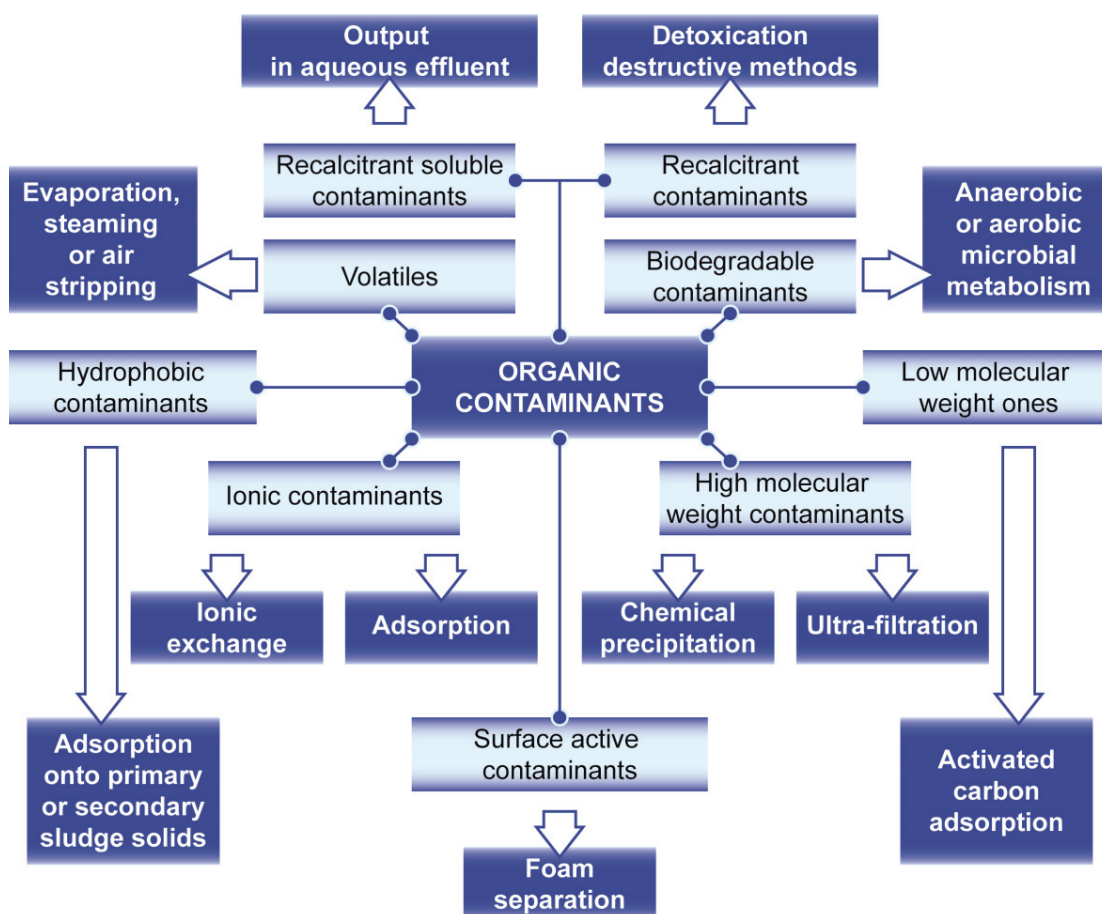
Output in aqueous effluent

Detoxication destructive methods

Recalcitrant soluble contaminants

Recalcitrant contaminants

Evaporation, steaming or air stripping

Volatiles

Biodegradable contaminants

Anaerobic or aerobic microbial metabolism

Hydrophobic contaminants

ORGANIC CONTAMINANTS

Low molecular weight ones

Ionic contaminants

High molecular weight contaminants

Ionic exchange

Adsorption

Chemical precipitation

Ultra-filtration

Adsorption onto primary or secondary sludge solids

Surface active contaminants

Activated carbon adsorption

Foam separation